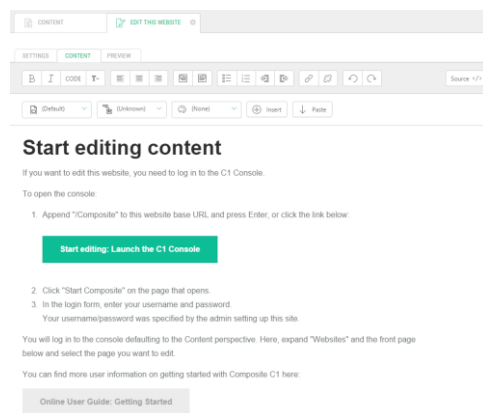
CONTENT

EDIT THIS WEBSITE

SETTINGS CONTENT PREVIEW

B I CODE

Source </>

(Default) (Unknown) (None) Insert Paste

Start editing content

If you want to edit this website, you need to log in to the C1 Console.

To open the console:

1. Append "/Composite" to this website base URL and press Enter, or click the link below:

Start editing: Launch the C1 Console

2. Click "Start Composite" on the page that opens.
3. In the login form, enter your username and password.
Your username/password was specified by the admin setting up this site.

You will log in to the console defaulting to the Content perspective. Here, expand "Websites" and the front page below and select the page you want to edit.

You can find more user information on getting started with Composite C1 here:

Online User Guide: Getting Started